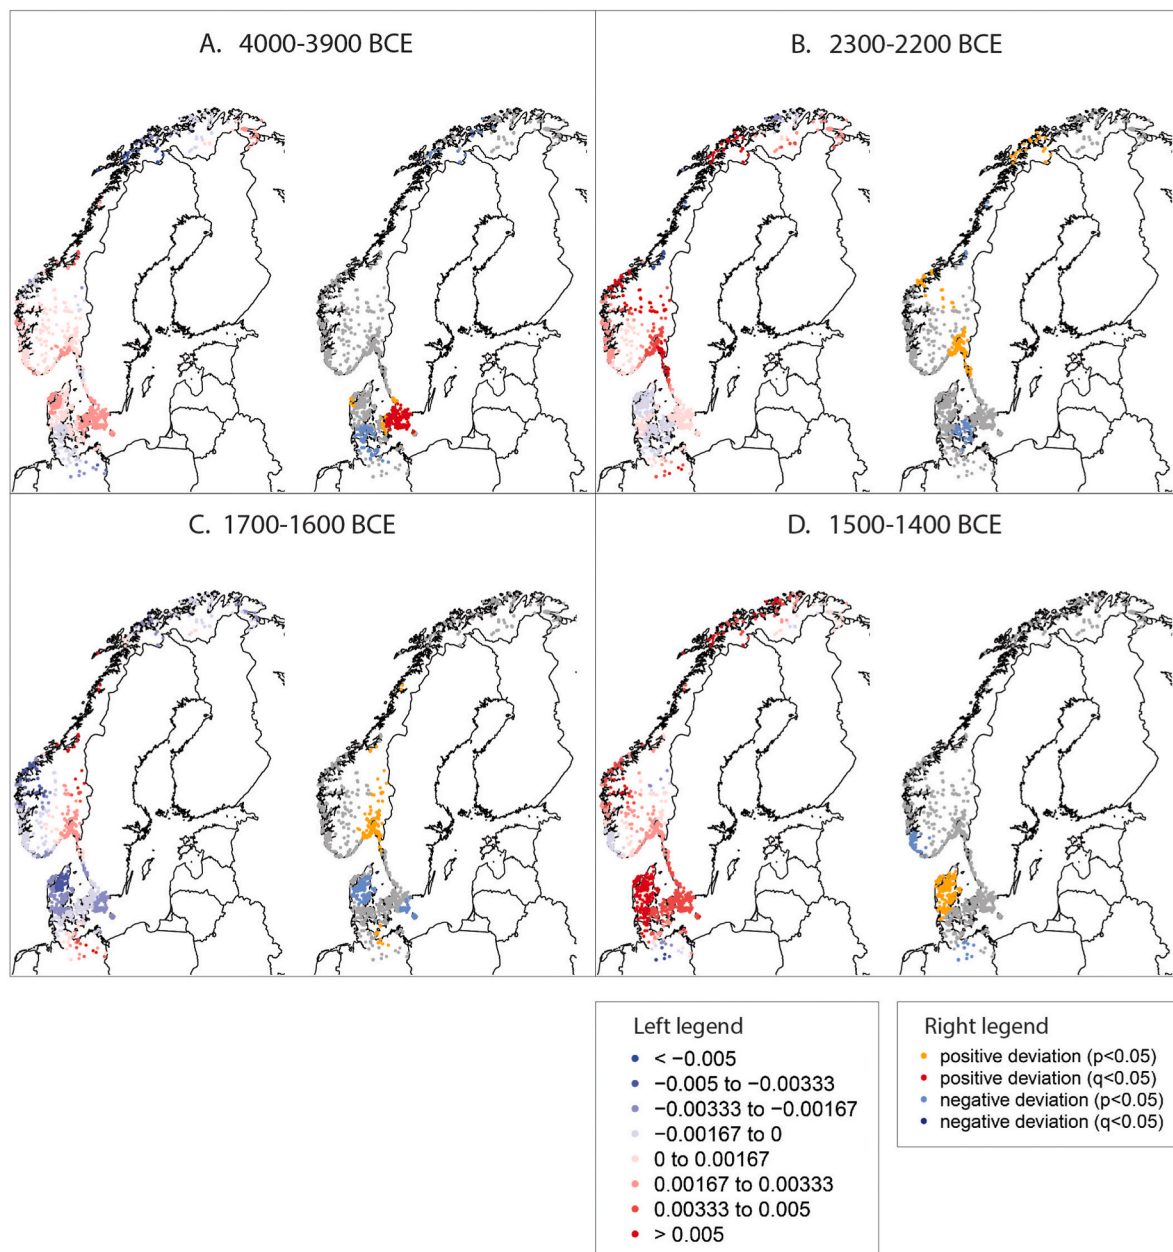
A. 4000-3900 BCE

B. 2300-2200 BCE

C. 1700-1600 BCE

D. 1500-1400 BCE

Left legend
< −0.005
−0.005 to −0.00333
−0.00333 to −0.00167
−0.00167 to 0
0 to 0.00167
0.00167 to 0.00333
0.00333 to 0.005
> 0.005

Right legend
positive deviation (p<0.05)
positive deviation (q<0.05)
negative deviation (p<0.05)
negative deviation (q<0.05)